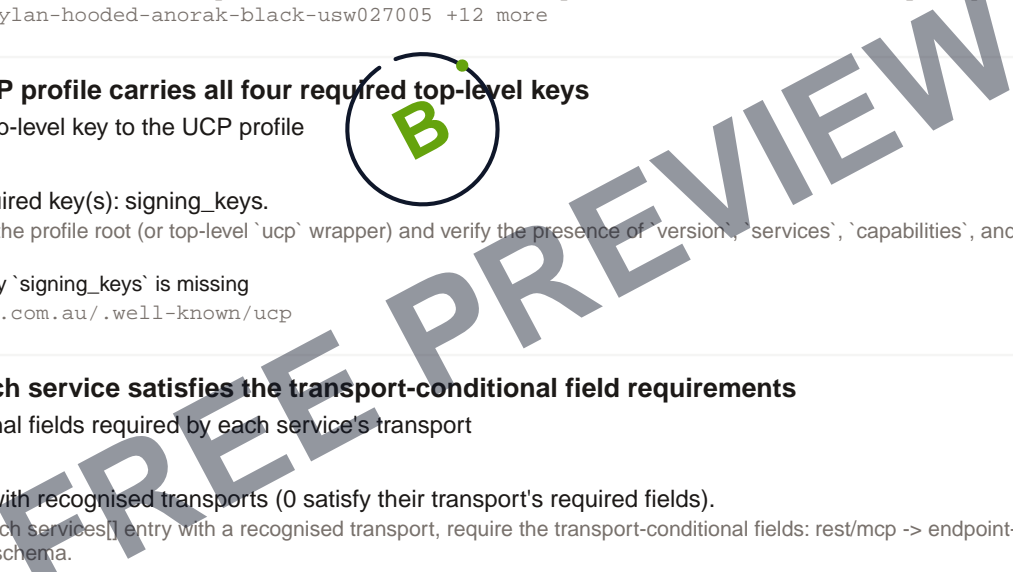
ylan-hooded-anorak-black-usw027005 +12 more

P profile carries all four required top-level keys

p-level key to the UCP profile

B

ired key(s): signing_keys.

he profile root (or top-level `ucp` wrapper) and verify the presence of `version`, `services`, `capabilities`, and

y `signing_keys` is missing

.com.au/.well-known/ucp

FREE PREVIEW

ch service satisfies the transport-conditional field requirements

nal fields required by each service's transport

with recognised transports (0 satisfy their transport's required fields).

ch services[] entry with a recognised transport, require the transport-conditional fields: rest/mcp -> endpoint-

schema.